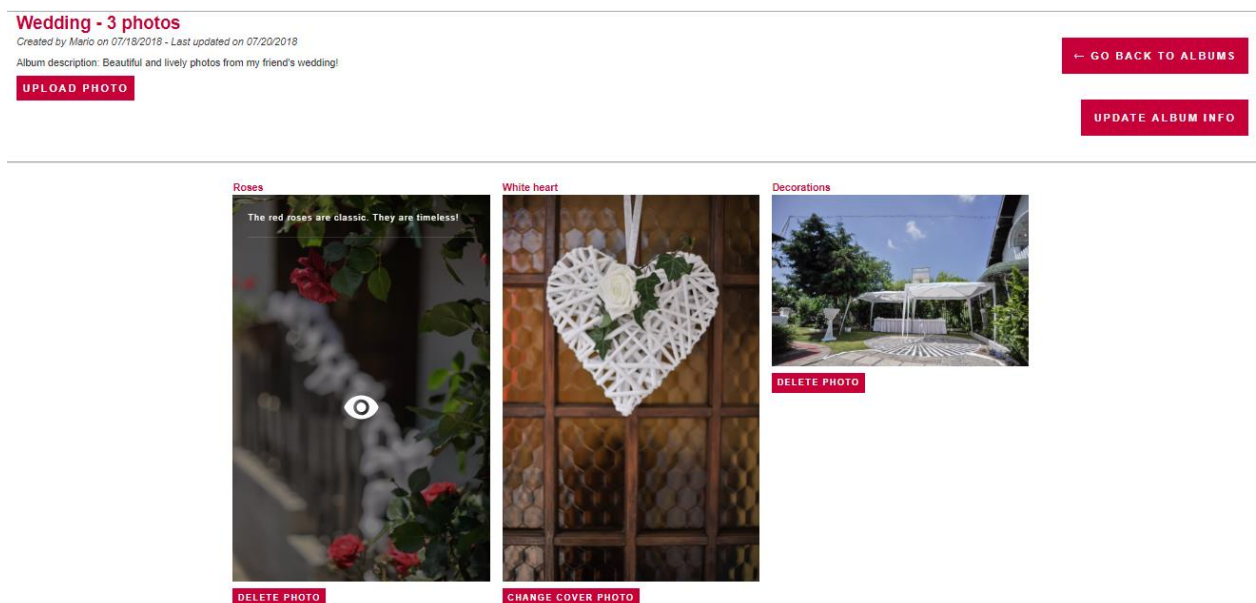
Wedding - 3 photos
Created by Mario on 07/18/2018 - Last updated on 07/20/2018

Album description: Beautiful and lively photos from my friend's wedding!

UPLOAD PHOTO

← GO BACK TO ALBUMS

UPDATE ALBUM INFO

Roses

The red roses are classic. They are timeless!

DELETE PHOTO

White heart

CHANGE COVER PHOTO

Decorations

DELETE PHOTO